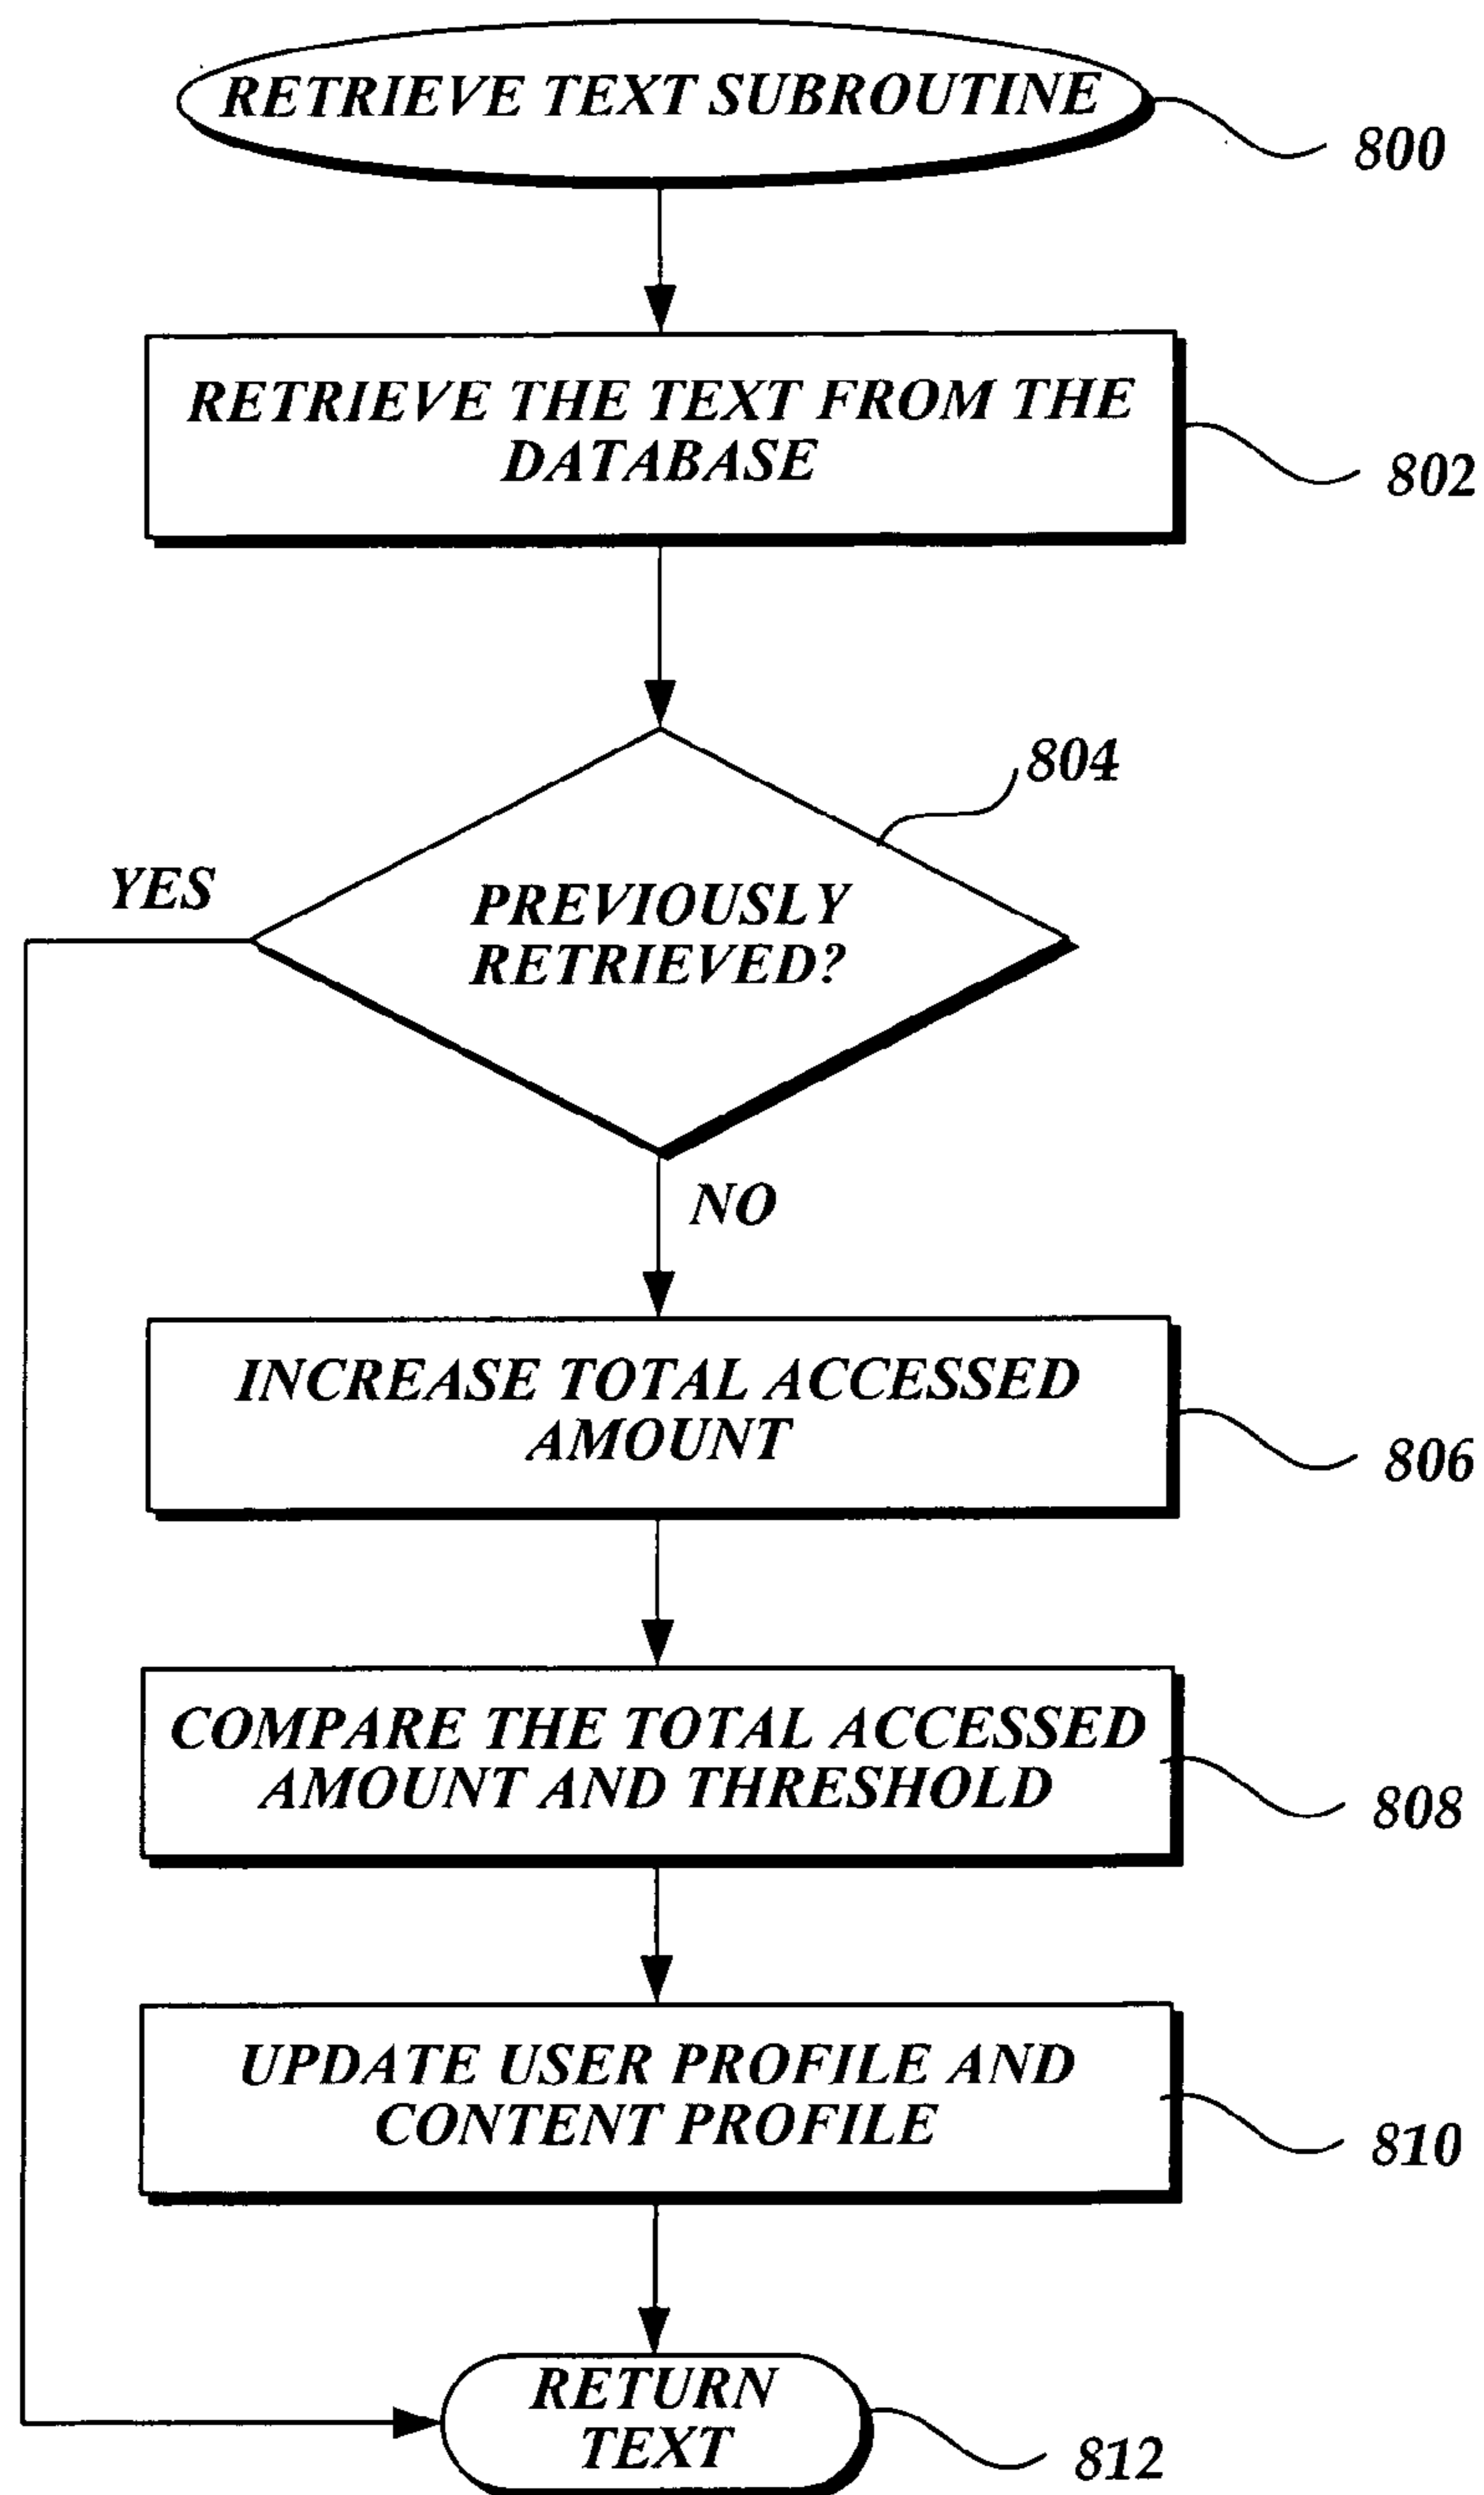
RETRIEVE TEXT SUBROUTINE

800

RETRIEVE THE TEXT FROM THE DATABASE

802

804

YES

PREVIOUSLY RETRIEVED?

NO

INCREASE TOTAL ACCESSED AMOUNT

806

COMPARE THE TOTAL ACCESSED AMOUNT AND THRESHOLD

808

UPDATE USER PROFILE AND CONTENT PROFILE

810

RETURN TEXT

812